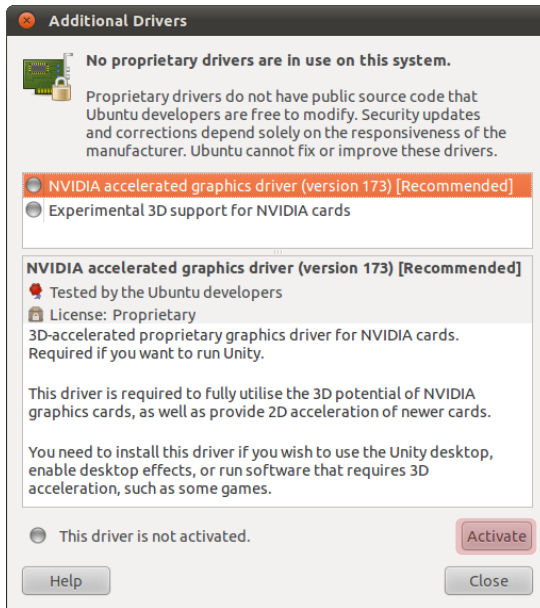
Additional Drivers

No proprietary drivers are in use on this system.

Proprietary drivers do not have public source code that Ubuntu developers are free to modify. Security updates and corrections depend solely on the responsiveness of the manufacturer. Ubuntu cannot fix or improve these drivers.

NVIDIA accelerated graphics driver (version 173) [Recommended]
Experimental 3D support for NVIDIA cards

NVIDIA accelerated graphics driver (version 173) [Recommended]
Tested by the Ubuntu developers
License: Proprietary
3D-accelerated proprietary graphics driver for NVIDIA cards. Required if you want to run Unity.

This driver is required to fully utilise the 3D potential of NVIDIA graphics cards, as well as provide 2D acceleration of newer cards.

You need to install this driver if you wish to use the Unity desktop, enable desktop effects, or run software that requires 3D acceleration, such as some games.

This driver is not activated.
Activate
Help
Close